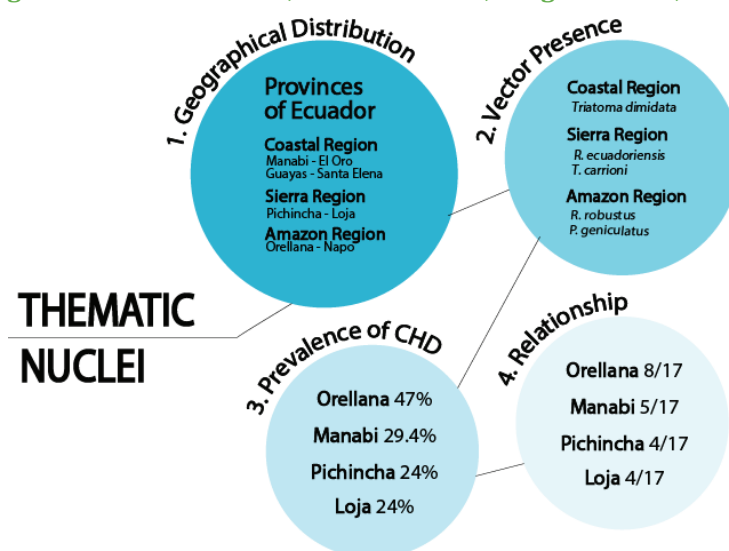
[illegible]

1. Geographical Distribution

Provinces of Ecuador

Coastal Region
Manabi - El Oro
Guayas - Santa Elena

Sierra Region
Pichincha - Loja

Amazon Region
Orellana - Napo

2. Vector Presence

Coastal Region
Triatoma dimidata

Sierra Region
R. ecuadoriensis
T. carrioni

Amazon Region
R. robustus
P. geniculatus

THEMATIC NUCLEI

3. Prevalence of CHD

Orellana 47%
Manabi 29.4%
Pichincha 24%
Loja 24%

4. Relationship

Orellana 8/17
Manabi 5/17
Pichincha 4/17
Loja 4/17